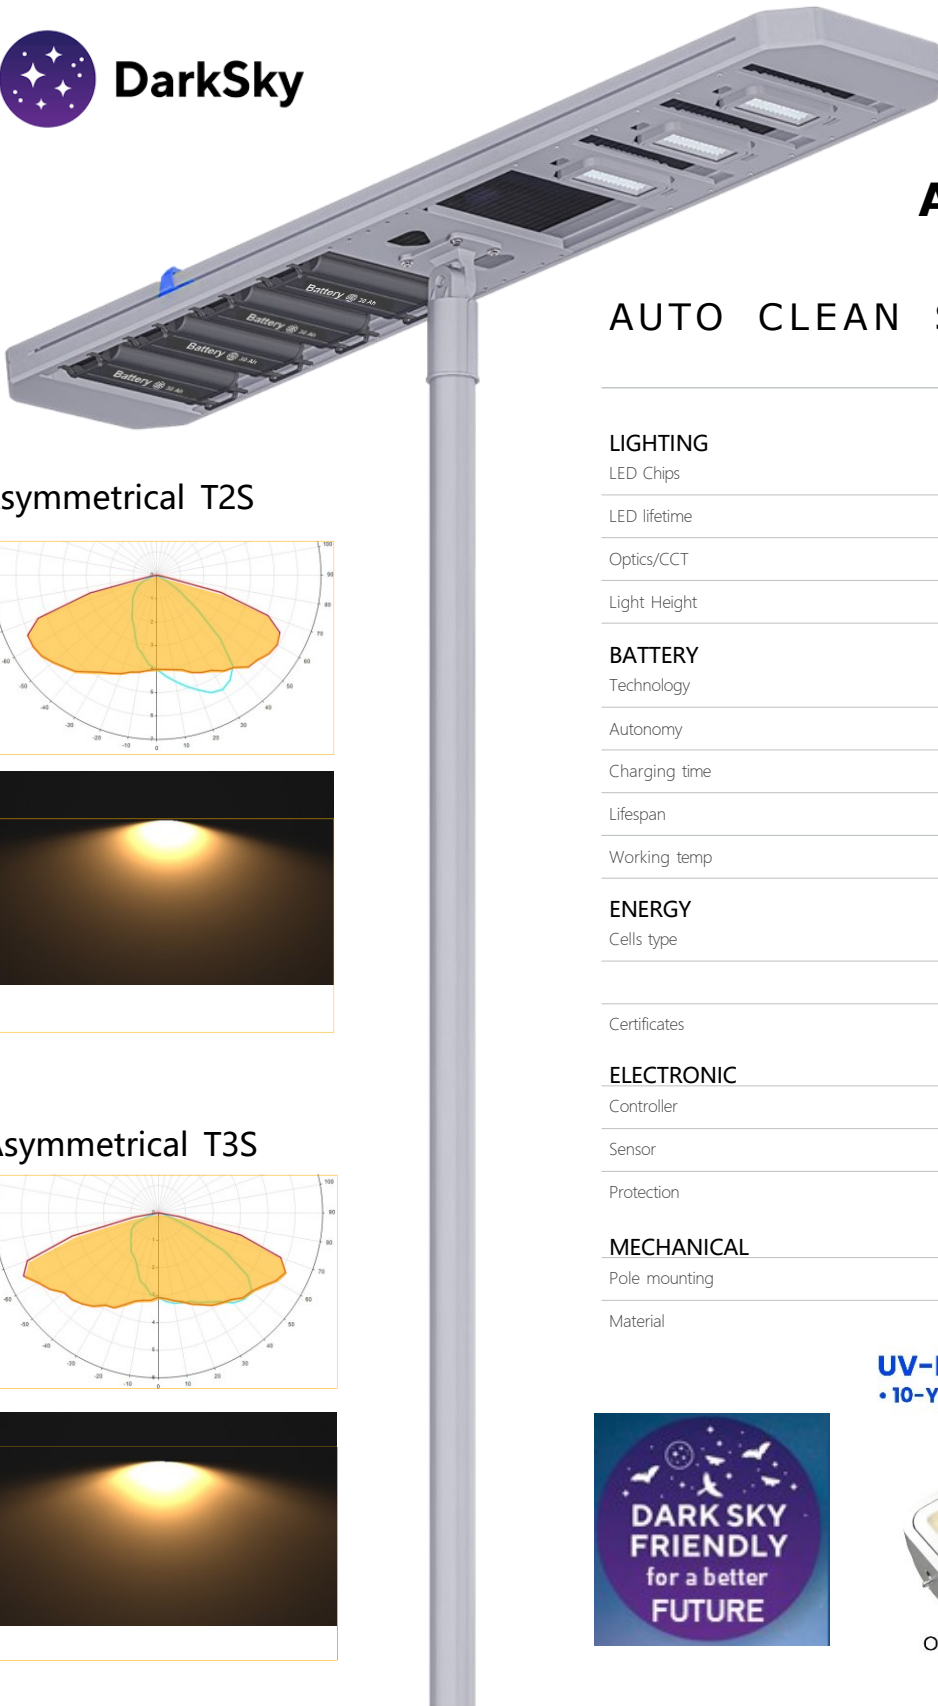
DarkSky

A

AUTO CLEAN

Battery 30 Ah
Battery 30 Ah
Battery 30 Ah
Battery 30 Ah

symmetrical T2S

symmetrical T3S

LIGHTING
LED Chips
LED lifetime
Optics/CCT
Light Height

BATTERY
Technology
Autonomy
Charging time
Lifespan
Working temp

ENERGY
Cells type

Certificates

ELECTRONIC
Controller
Sensor
Protection

MECHANICAL
Pole mounting
Material

UV-
• 10-Y

DARK SKY FRIENDLY for a better FUTURE

O